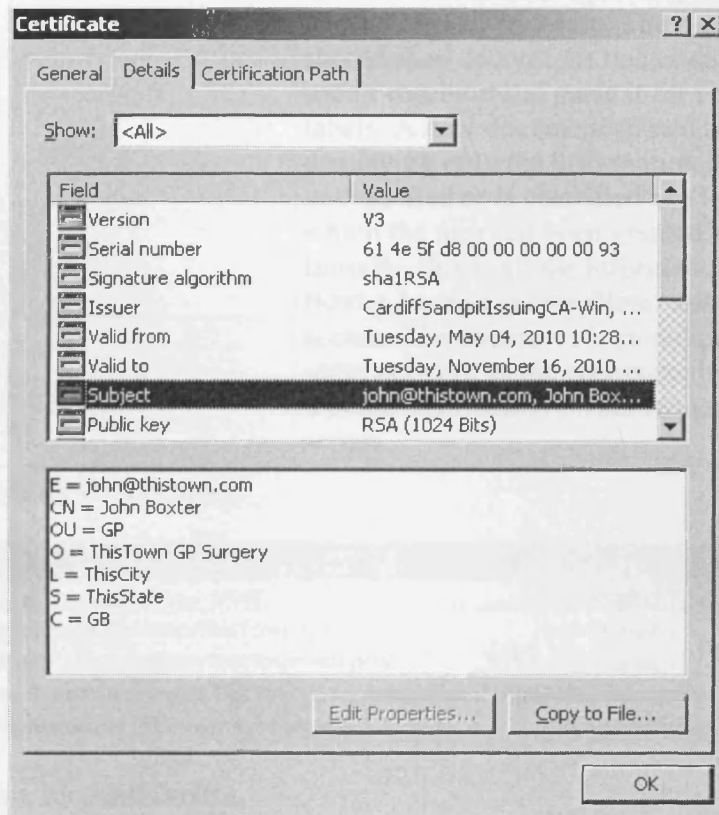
Certificate ? X

General Details Certification Path

Show: <All>

| Field | Value |
|---|---|
| Version | V3 |
| Serial number | 61 4e 5f d8 00 00 00 00 00 93 |
| Signature algorithm | sha1RSA |
| Issuer | CardiffSandpitIssuingCA-Win, ... |
| Valid from | Tuesday, May 04, 2010 10:28... |
| Valid to | Tuesday, November 16, 2010 ... |
| Subject | john@thistown.com, John Box... |
| Public key | RSA (1024 Bits) |

E = john@thistown.com
CN = John Boxter
OU = GP
O = ThisTown GP Surgery
L = ThisCity
S = ThisState
C = GB

Edit Properties... Copy to File...

OK